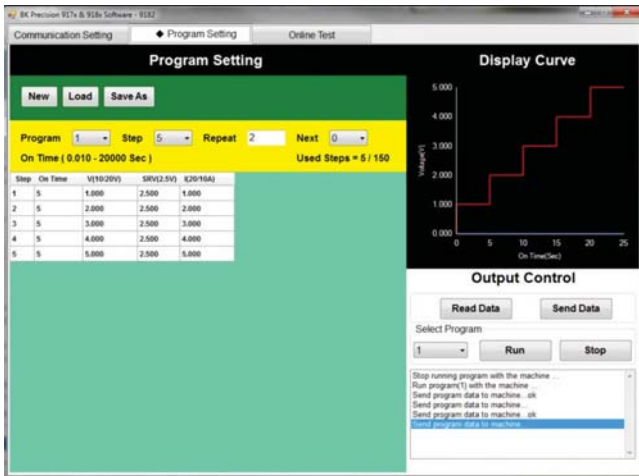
BK Precision 917x & 918x Software - 9182

Communication Setting | ◆ Program Setting | Online Test

Program Setting

New | Load | Save As

Program 1 | Step 5 | Repeat 2 | Next 0

On Time ( 0.010 - 20000 Sec )

Used Steps = 5 / 150

| Step | On Time | V(10/20V) | SRV(2.5V) | I(20/10A) |
|---|---|---|---|---|
| 1 | 5 | 1.000 | 2.500 | 1.000 |
| 2 | 5 | 2.000 | 2.500 | 2.000 |
| 3 | 5 | 3.000 | 2.500 | 3.000 |
| 4 | 5 | 4.000 | 2.500 | 4.000 |
| 5 | 5 | 5.000 | 2.500 | 5.000 |

Display Curve

5.000
4.000
3.000
2.000
1.000
0.000
Voltage(V)
0 5 10 15 20 25
On Time(Sec)

Output Control

Read Data | Send Data

Select Program

1 | Run | Stop

Stop running program with the machine ...
Run program(1) with the machine ...
Send program data to machine...ok
Send program data to machine...
Send program data to machine...ok
Send program data to machine...